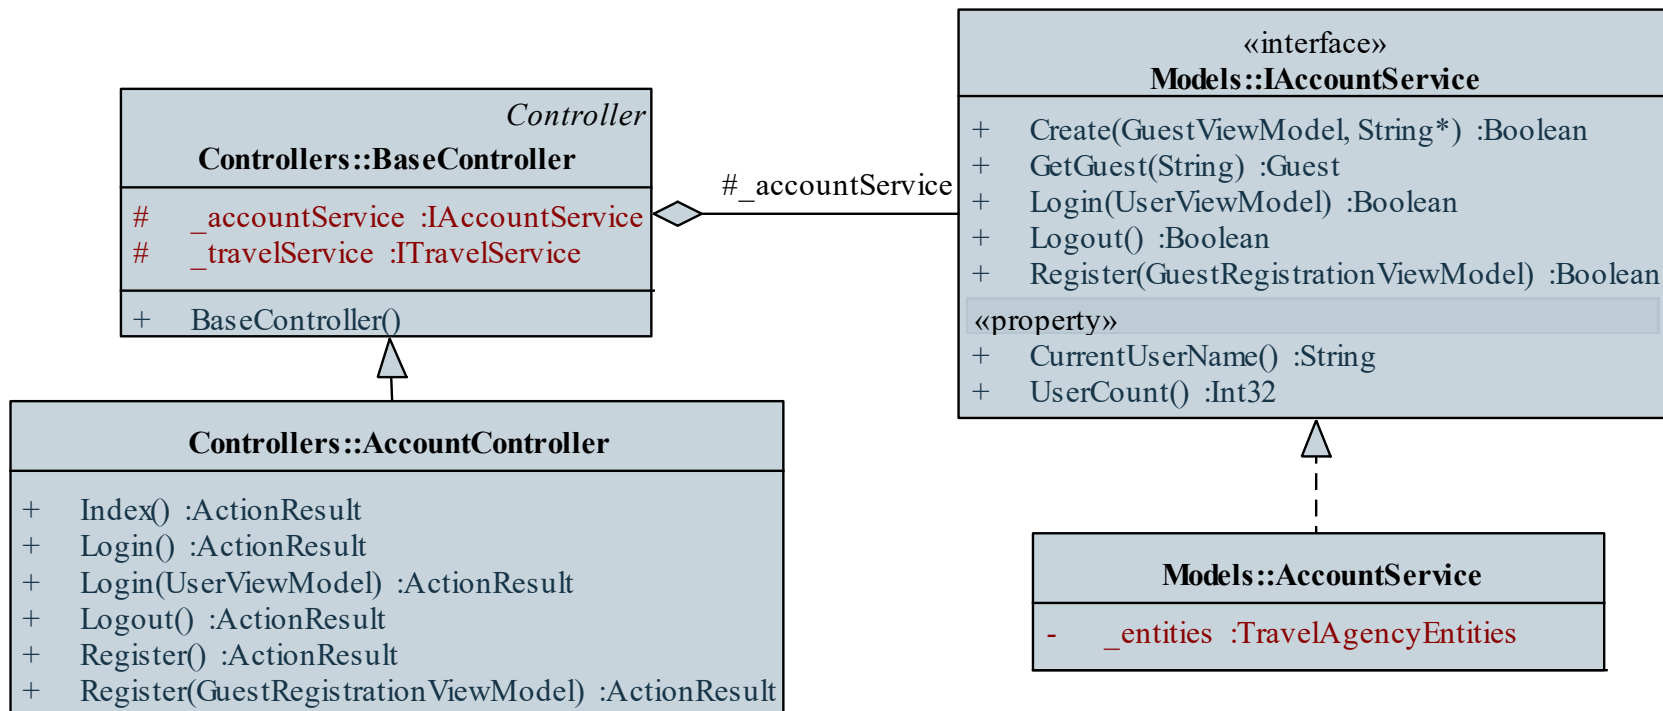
Controller
Controllers::BaseController

# _accountService :IAccountService
# _travelService :ITravelService

+ BaseController()

#_accountService

«interface»
Models::IAccountService

+ Create(GuestViewModel, String*) :Boolean
+ GetGuest(String) :Guest
+ Login(UserViewModel) :Boolean
+ Logout() :Boolean
+ Register(GuestRegistrationViewModel) :Boolean

«property»
+ CurrentUserName() :String
+ UserCount() :Int32

Controllers::AccountController

+ Index() :ActionResult
+ Login() :ActionResult
+ Login(UserViewModel) :ActionResult
+ Logout() :ActionResult
+ Register() :ActionResult
+ Register(GuestRegistrationViewModel) :ActionResult

Models::AccountService

- _entities :TravelAgencyEntities